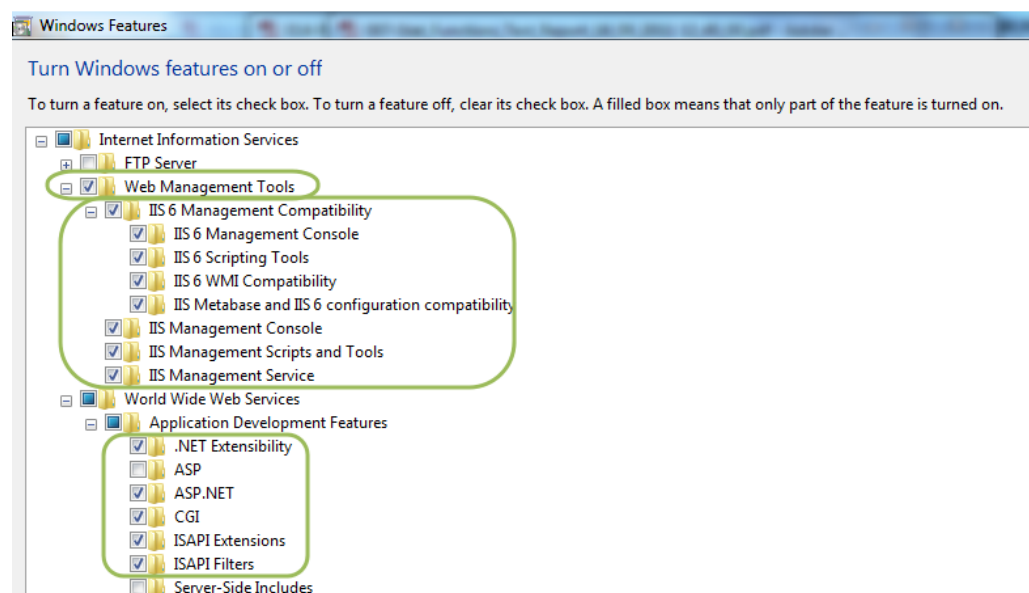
Windows Features

Turn Windows features on or off

To turn a feature on, select its check box. To turn a feature off, clear its check box. A filled box means that only part of the feature is turned on.

Internet Information Services
FTP Server
Web Management Tools
IIS 6 Management Compatibility
IIS 6 Management Console
IIS 6 Scripting Tools
IIS 6 WMI Compatibility
IIS Metabase and IIS 6 configuration compatibility
IIS Management Console
IIS Management Scripts and Tools
IIS Management Service
World Wide Web Services
Application Development Features
.NET Extensibility
ASP
ASP.NET
CGI
ISAPI Extensions
ISAPI Filters
Server-Side Includes